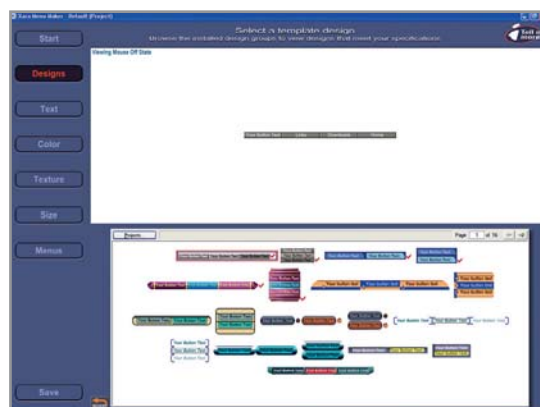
Xara Menu Maker - Default (Project)

Select a template design

Browse the installed design groups to view designs that meet your specifications

Start

Designs

Text

Color

Texture

Size

Menus

Save

Viewing Mouse Off State

Your Button Text | Links | Downloads | Home

Page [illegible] of 16

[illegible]

Your Button Text

Your Button Text

Your Button Text

Your Button Text

Your Button Text

Your Button Text

Your Button Text

Your Button Text